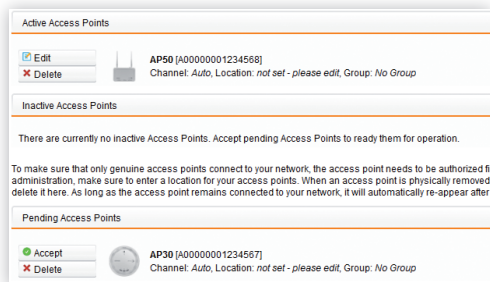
Active Access Points

Edit
Delete

AP50 [A00000001234568]
Channel: Auto, Location: not set - please edit, Group: No Group

Inactive Access Points

There are currently no inactive Access Points. Accept pending Access Points to ready them for operation.

To make sure that only genuine access points connect to your network, the access point needs to be authorized f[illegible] administration, make sure to enter a location for your access points. When an access point is physically removed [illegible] delete it here. As long as the access point remains connected to your network, it will automatically re-appear after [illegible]

Pending Access Points

Accept
Delete

AP30 [A00000001234567]
Channel: Auto, Location: not set - please edit, Group: No Group